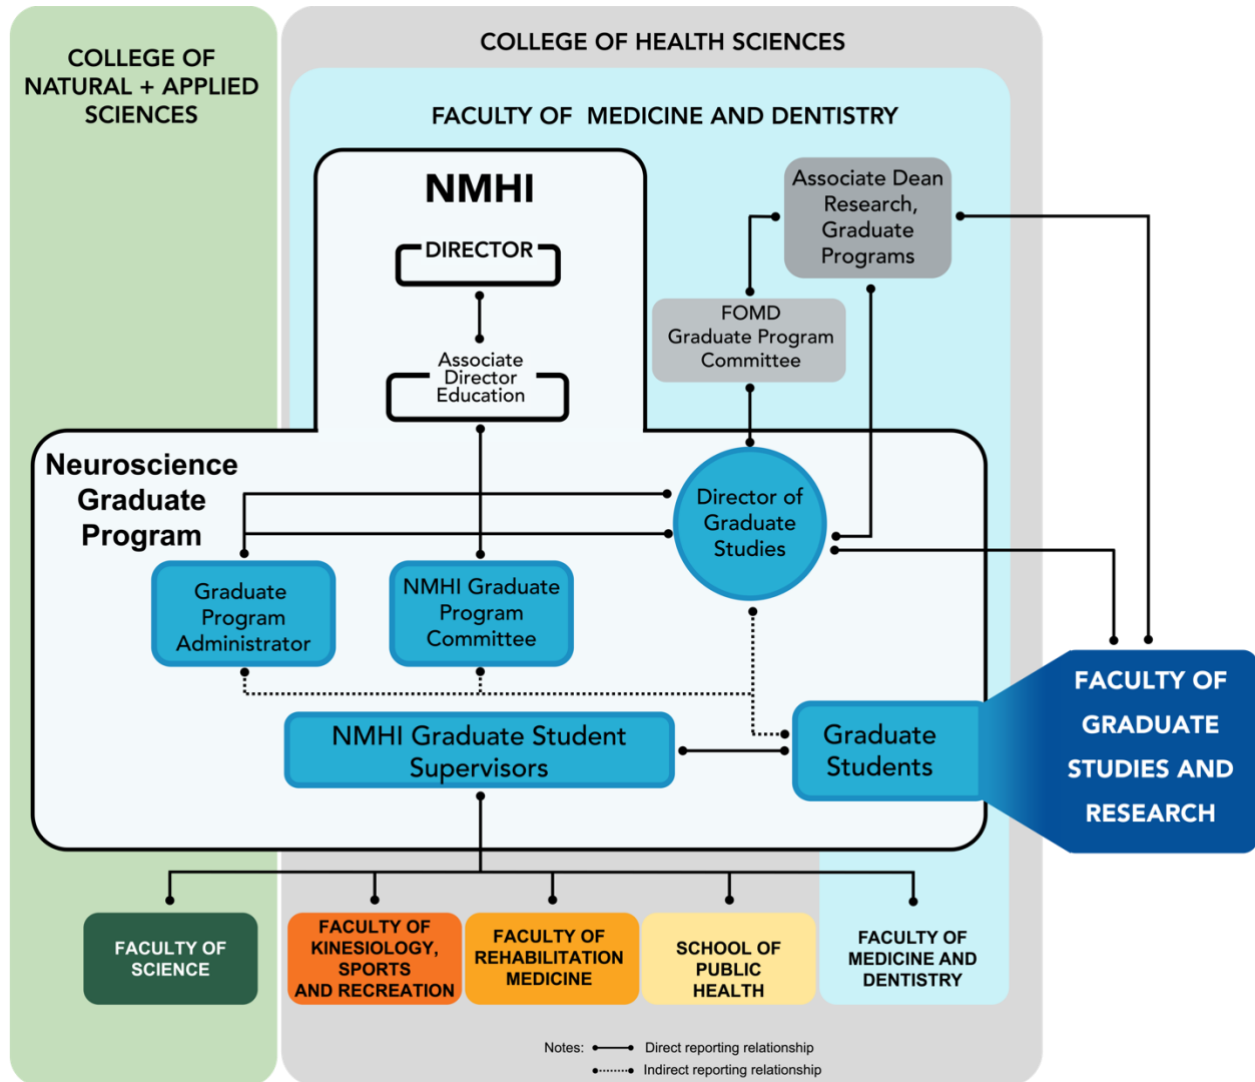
COLLEGE OF NATURAL + APPLIED SCIENCES

COLLEGE OF HEALTH SCIENCES

FACULTY OF MEDICINE AND DENTISTRY

NMHI

DIRECTOR

Associate Director Education

Associate Dean Research, Graduate Programs

FOMD Graduate Program Committee

Neuroscience Graduate Program

Director of Graduate Studies

Graduate Program Administrator

NMHI Graduate Program Committee

NMHI Graduate Student Supervisors

Graduate Students

FACULTY OF GRADUATE STUDIES AND RESEARCH

FACULTY OF SCIENCE

FACULTY OF KINESIOLOGY, SPORTS AND RECREATION

FACULTY OF REHABILITATION MEDICINE

SCHOOL OF PUBLIC HEALTH

FACULTY OF MEDICINE AND DENTISTRY

Notes: Direct reporting relationship
Indirect reporting relationship